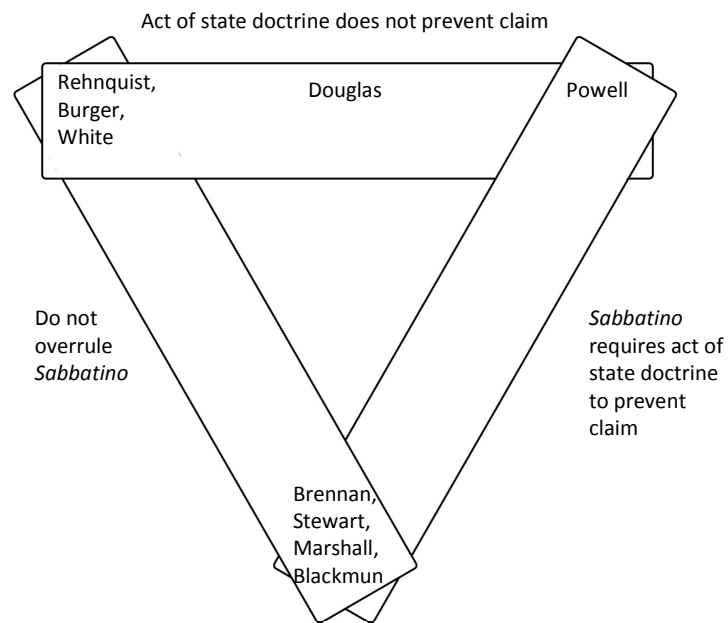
Act of state doctrine does not prevent claim

Rehnquist, Burger, White

Douglas

Powell

Do not overrule *Sabbatino*

*Sabbatino* requires act of state doctrine to prevent claim

Brennan, Stewart, Marshall, Blackmun